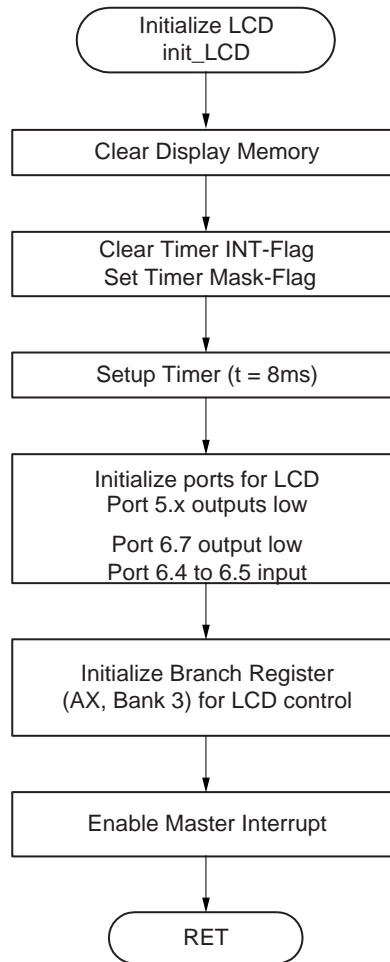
Initialize LCD
init_LCD

Clear Display Memory

Clear Timer INT-Flag
Set Timer Mask-Flag

Setup Timer (t = 8ms)

Initialize ports for LCD
Port 5.x outputs low

Port 6.7 output low
Port 6.4 to 6.5 input

Initialize Branch Register
(AX, Bank 3) for LCD control

Enable Master Interrupt

RET